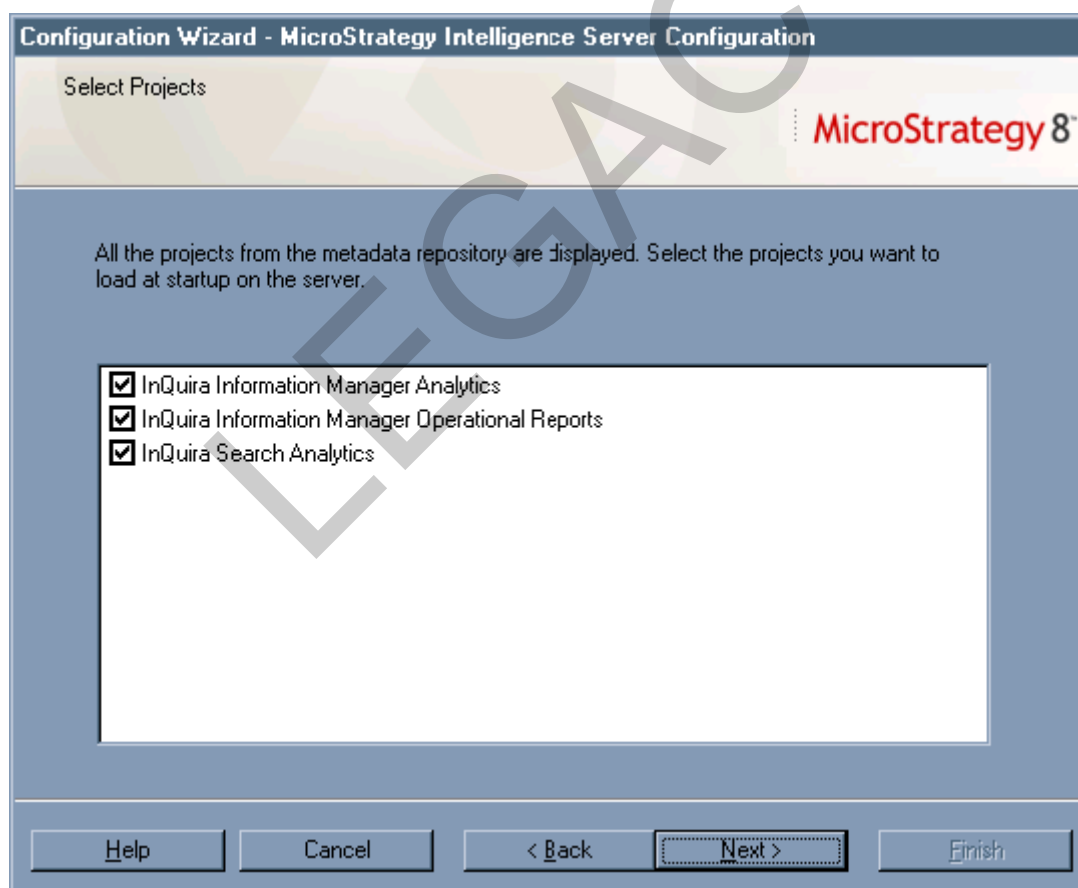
Configuration Wizard - MicroStrategy Intelligence Server Configuration

Select Projects

MicroStrategy 8

LEGACY

All the projects from the metadata repository are displayed. Select the projects you want to load at startup on the server.

☑ InQuira Information Manager Analytics
☑ InQuira Information Manager Operational Reports
☑ InQuira Search Analytics

Help | Cancel | < Back | Next > | Finish